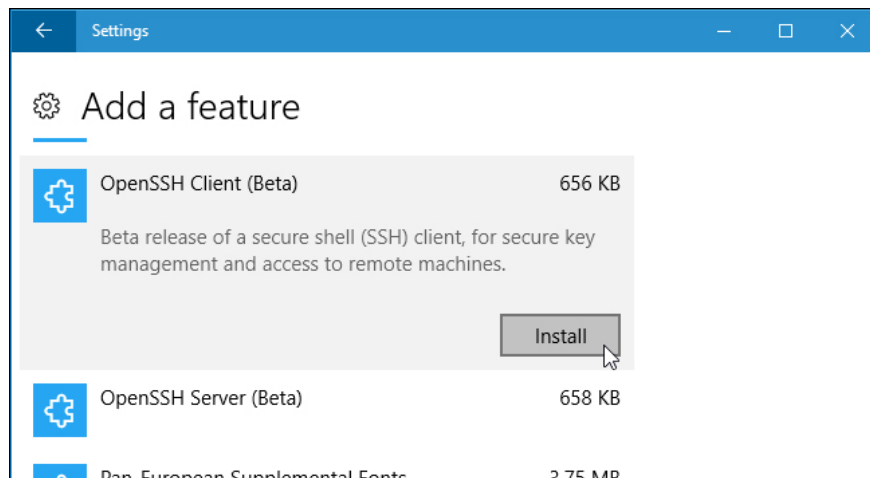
Settings

Add a feature

OpenSSH Client (Beta) 656 KB

Beta release of a secure shell (SSH) client, for secure key management and access to remote machines.

Install

OpenSSH Server (Beta) 658 KB

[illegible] 3.75 MB